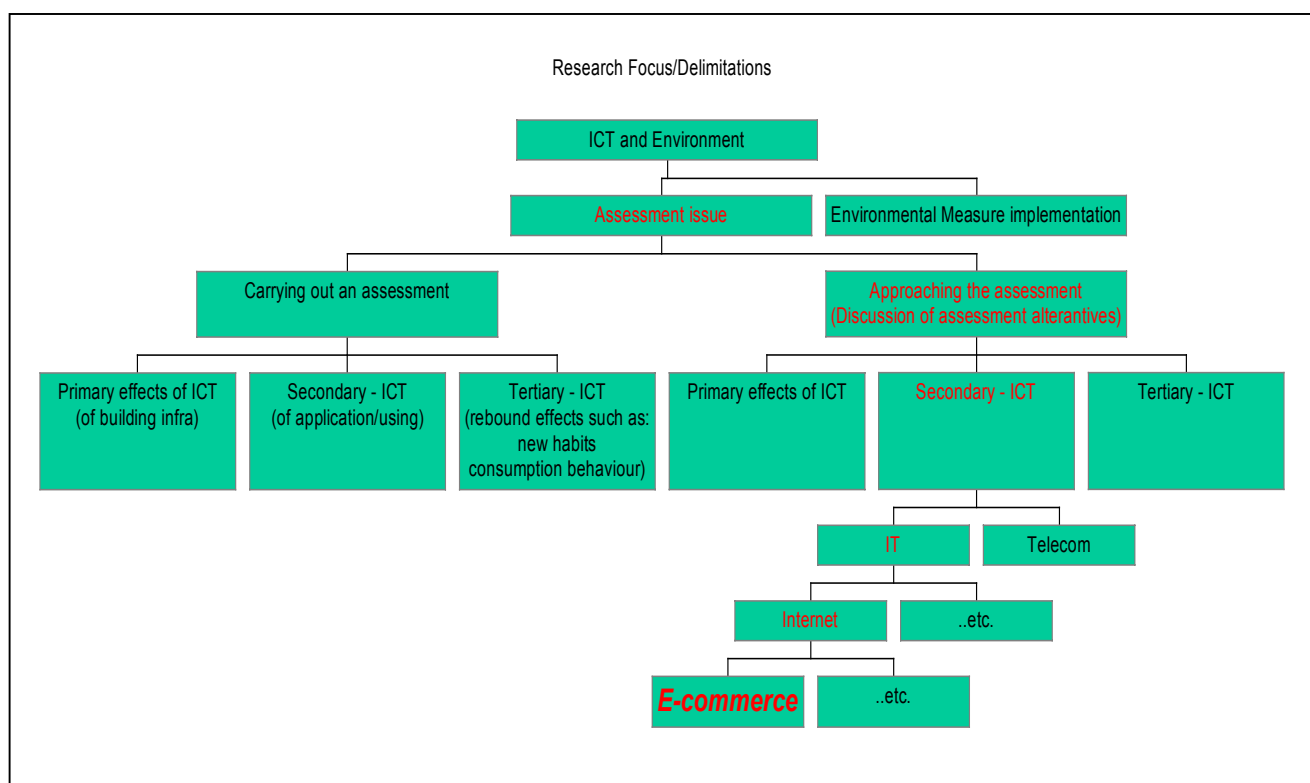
Research Focus/Delimitations

ICT and Environment

Assessment issue

Environmental Measure implementation

Carrying out an assessment

Approaching the assessment (Discussion of assessment alternatives)

Primary effects of ICT (of building infra)

Secondary - ICT (of application/using)

Tertiary - ICT (rebound effects such as: new habits consumption behaviour)

Primary effects of ICT

Secondary - ICT

Tertiary - ICT

IT

Telecom

Internet

..etc.

E-commerce

..etc.